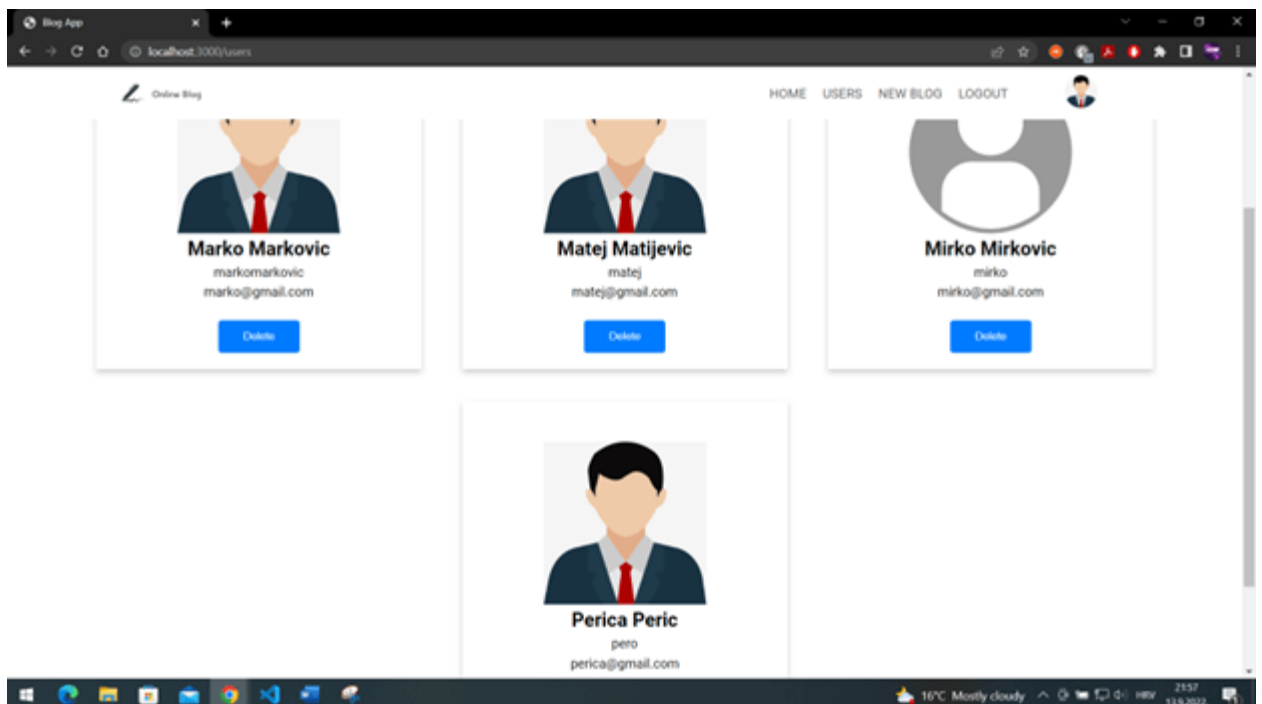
Blog App

localhost:3000/users

Online Blog

HOME USERS NEW BLOG LOGOUT

Marko Markovic
markomarkovic
marko@gmail.com
Delete

Matej Matijevic
matej
matej@gmail.com
Delete

Mirko Mirkovic
mirko
mirko@gmail.com
Delete

Perica Peric
pero
perica@gmail.com

16°C Mostly cloudy HRV 21:57 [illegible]